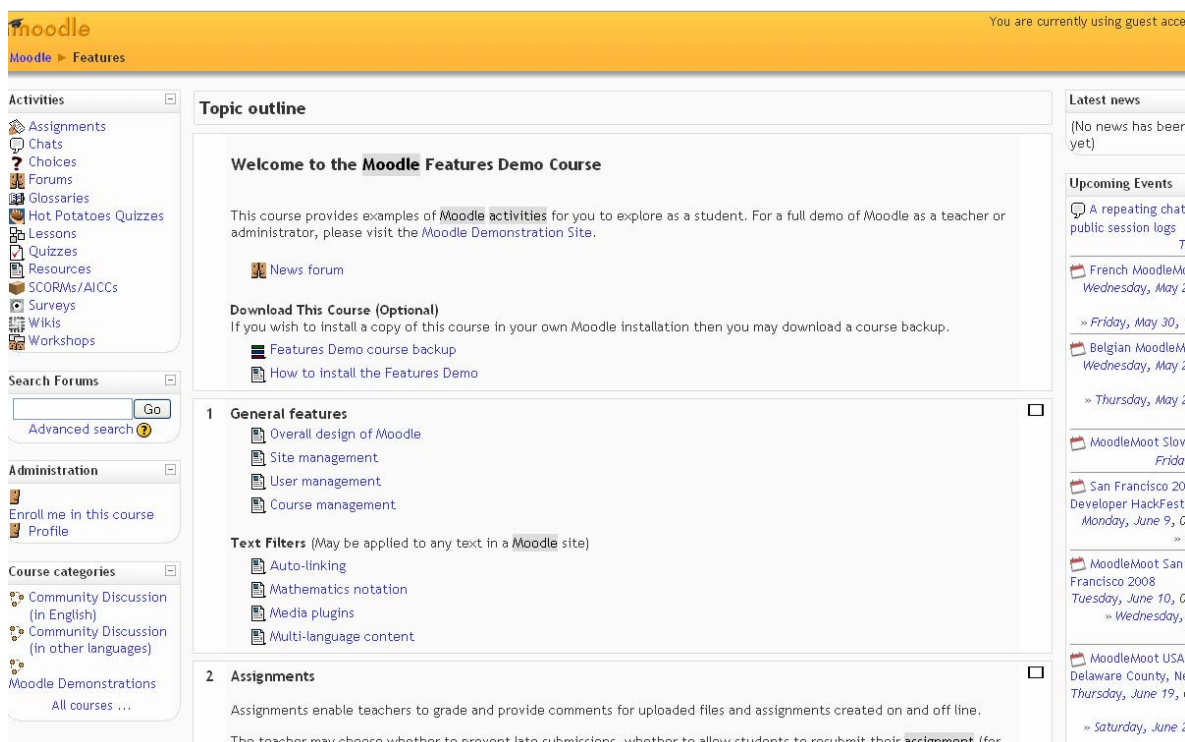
moodle

You are currently using guest acce

Moodle ► Features

Activities
Assignments
Chats
Choices
Forums
Glossaries
Hot Potatoes Quizzes
Lessons
Quizzes
Resources
SCORMs/AICCs
Surveys
Wikis
Workshops

Search Forums
Go
Advanced search

Administration
Enroll me in this course
Profile

Course categories
Community Discussion (in English)
Community Discussion (in other languages)
Moodle Demonstrations
All courses ...

Topic outline

Welcome to the Moodle Features Demo Course

This course provides examples of Moodle activities for you to explore as a student. For a full demo of Moodle as a teacher or administrator, please visit the Moodle Demonstration Site.

News forum

Download This Course (Optional)
If you wish to install a copy of this course in your own Moodle installation then you may download a course backup.
Features Demo course backup
How to install the Features Demo

1 General features
Overall design of Moodle
Site management
User management
Course management

Text Filters (May be applied to any text in a Moodle site)
Auto-linking
Mathematics notation
Media plugins
Multi-language content

2 Assignments

Assignments enable teachers to grade and provide comments for uploaded files and assignments created on and off line.

The teacher may choose whether to prevent late submissions, whether to allow students to resubmit their assignment (for

Latest news
(No news has been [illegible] yet)

Upcoming Events
A repeating chat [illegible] public session logs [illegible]
French MoodleM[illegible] Wednesday, May 2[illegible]
» Friday, May 30, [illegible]
Belgian MoodleM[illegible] Wednesday, May 2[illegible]
» Thursday, May 2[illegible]
MoodleMoot Slov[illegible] Frida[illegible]
San Francisco 20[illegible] Developer HackFest Monday, June 9, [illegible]
MoodleMoot San Francisco 2008 Tuesday, June 10, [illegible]
» Wednesday, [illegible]
MoodleMoot USA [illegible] Delaware County, N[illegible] Thursday, June 19, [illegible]
» Saturday, June 2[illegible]